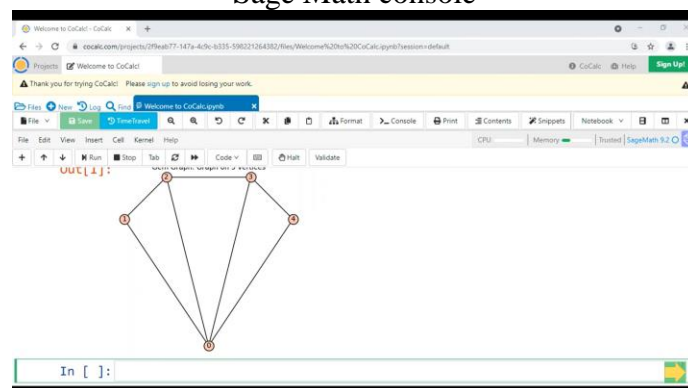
Sage Math console

Welcome to CoCalc! - CoCalc × +

cocalc.com/projects/2f9eab77-147a-4c9c-b335-598221264382/files/Welcome%20to%20CoCalc.ipynb?session=default

Projects Welcome to CoCalc!

CoCalc Help Sign Up!

Thank you for trying CoCalc! Please sign up to avoid losing your work.

Files New Log Find Welcome to CoCalc.ipynb ×

File Save TimeTravel Format Console Print Contents Snippets Notebook

File Edit View Insert Cell Kernel Help

CPU: Memory Trusted SageMath 9.2

Run Stop Tab Code Halt Validate

Out[1]: Gen Graph: Graph on 5 vertices

2 3 1 4 0

In [ ]: